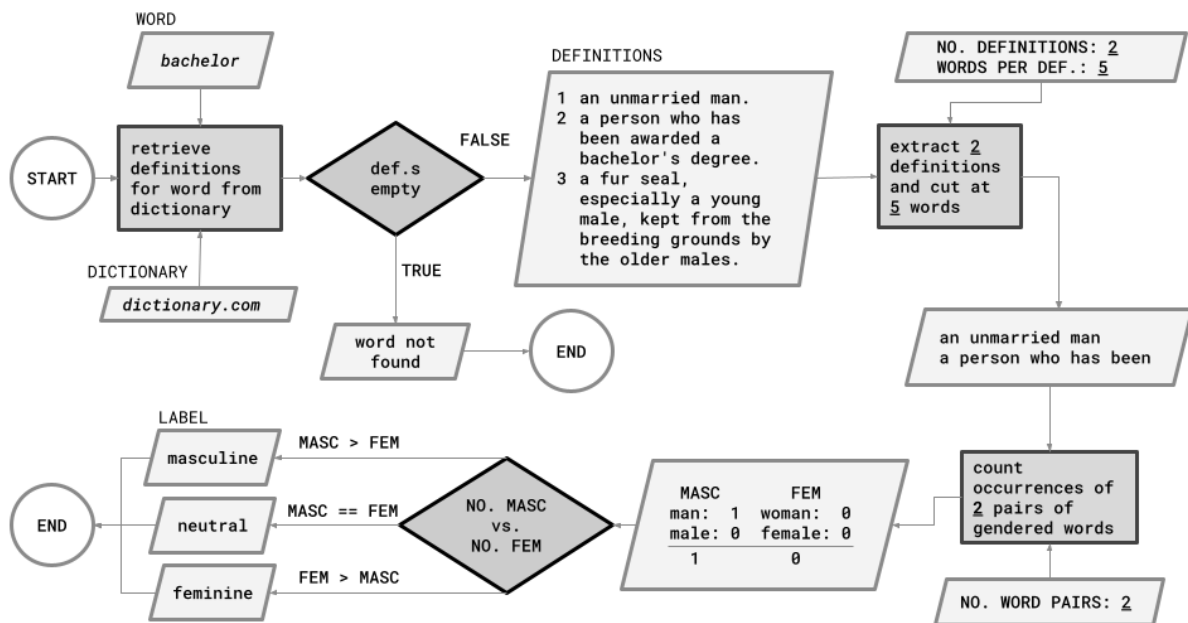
WORD

bachelor

START

retrieve definitions for word from dictionary

DICTIONARY

dictionary.com

def.s empty

FALSE

TRUE

word not found

END

DEFINITIONS

1 an unmarried man.
2 a person who has been awarded a bachelor's degree.
3 a fur seal, especially a young male, kept from the breeding grounds by the older males.

NO. DEFINITIONS: 2
WORDS PER DEF.: 5

extract 2 definitions and cut at 5 words

an unmarried man
a person who has been

count occurrences of 2 pairs of gendered words

NO. WORD PAIRS: 2

| MASC | FEM |
|---|---|
| man: 1 | woman: 0 |
| male: 0 | female: 0 |
| 1 | 0 |

NO. MASC vs. NO. FEM

MASC > FEM

MASC == FEM

FEM > MASC

LABEL

masculine

neutral

feminine

END